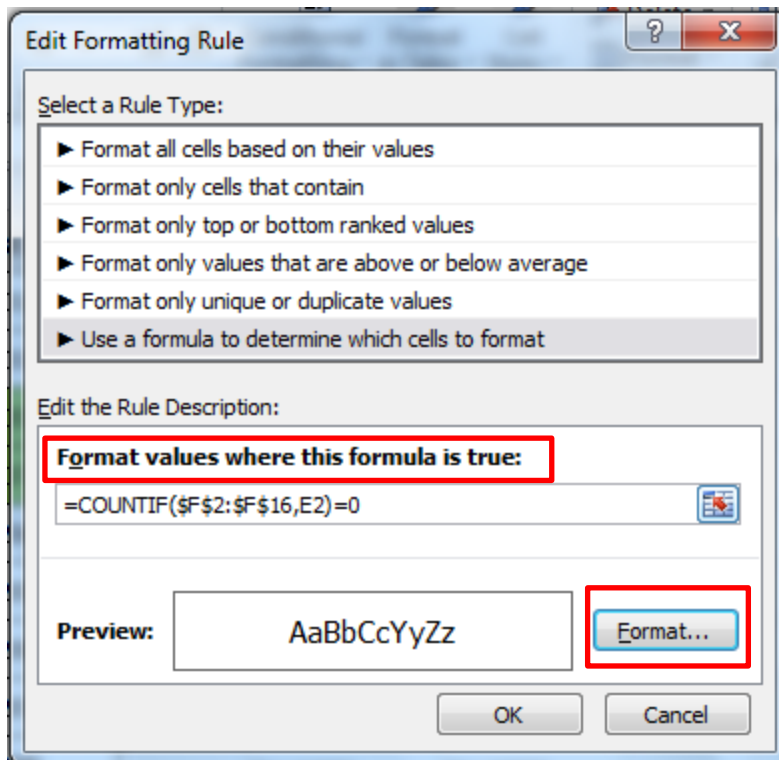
Edit Formatting Rule

?

X

Select a Rule Type:

► Format all cells based on their values

► Format only cells that contain

► Format only top or bottom ranked values

► Format only values that are above or below average

► Format only unique or duplicate values

► Use a formula to determine which cells to format

Edit the Rule Description:

Format values where this formula is true:

=COUNTIF($F$2:$F$16,E2)=0

Preview:

AaBbCcYyZz

Format...

OK

Cancel